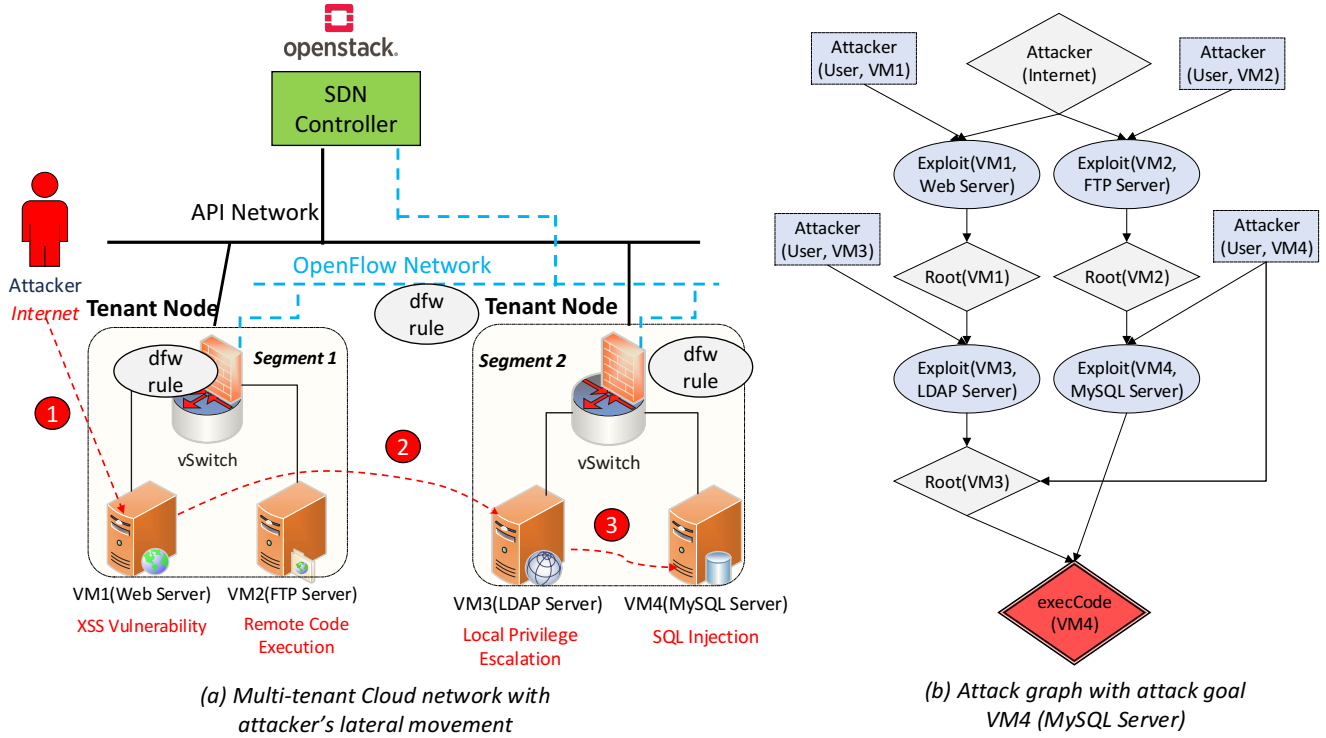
openstack.

SDN Controller

API Network

OpenFlow Network

Attacker
Internet

Tenant Node

dfw rule

Tenant Node

dfw rule

Segment 1

Segment 2

dfw rule

1

2

3

vSwitch

vSwitch

VM1(Web Server)
XSS Vulnerability

VM2(FTP Server)
Remote Code Execution

VM3(LDAP Server)
Local Privilege Escalation

VM4(MySQL Server)
SQL Injection

(a) Multi-tenant Cloud network with attacker's lateral movement

Attacker (User, VM1)

Attacker (Internet)

Attacker (User, VM2)

Exploit(VM1, Web Server)

Exploit(VM2, FTP Server)

Attacker (User, VM3)

Attacker (User, VM4)

Root(VM1)

Root(VM2)

Exploit(VM3, LDAP Server)

Exploit(VM4, MySQL Server)

Root(VM3)

execCode (VM4)

(b) Attack graph with attack goal VM4 (MySQL Server)